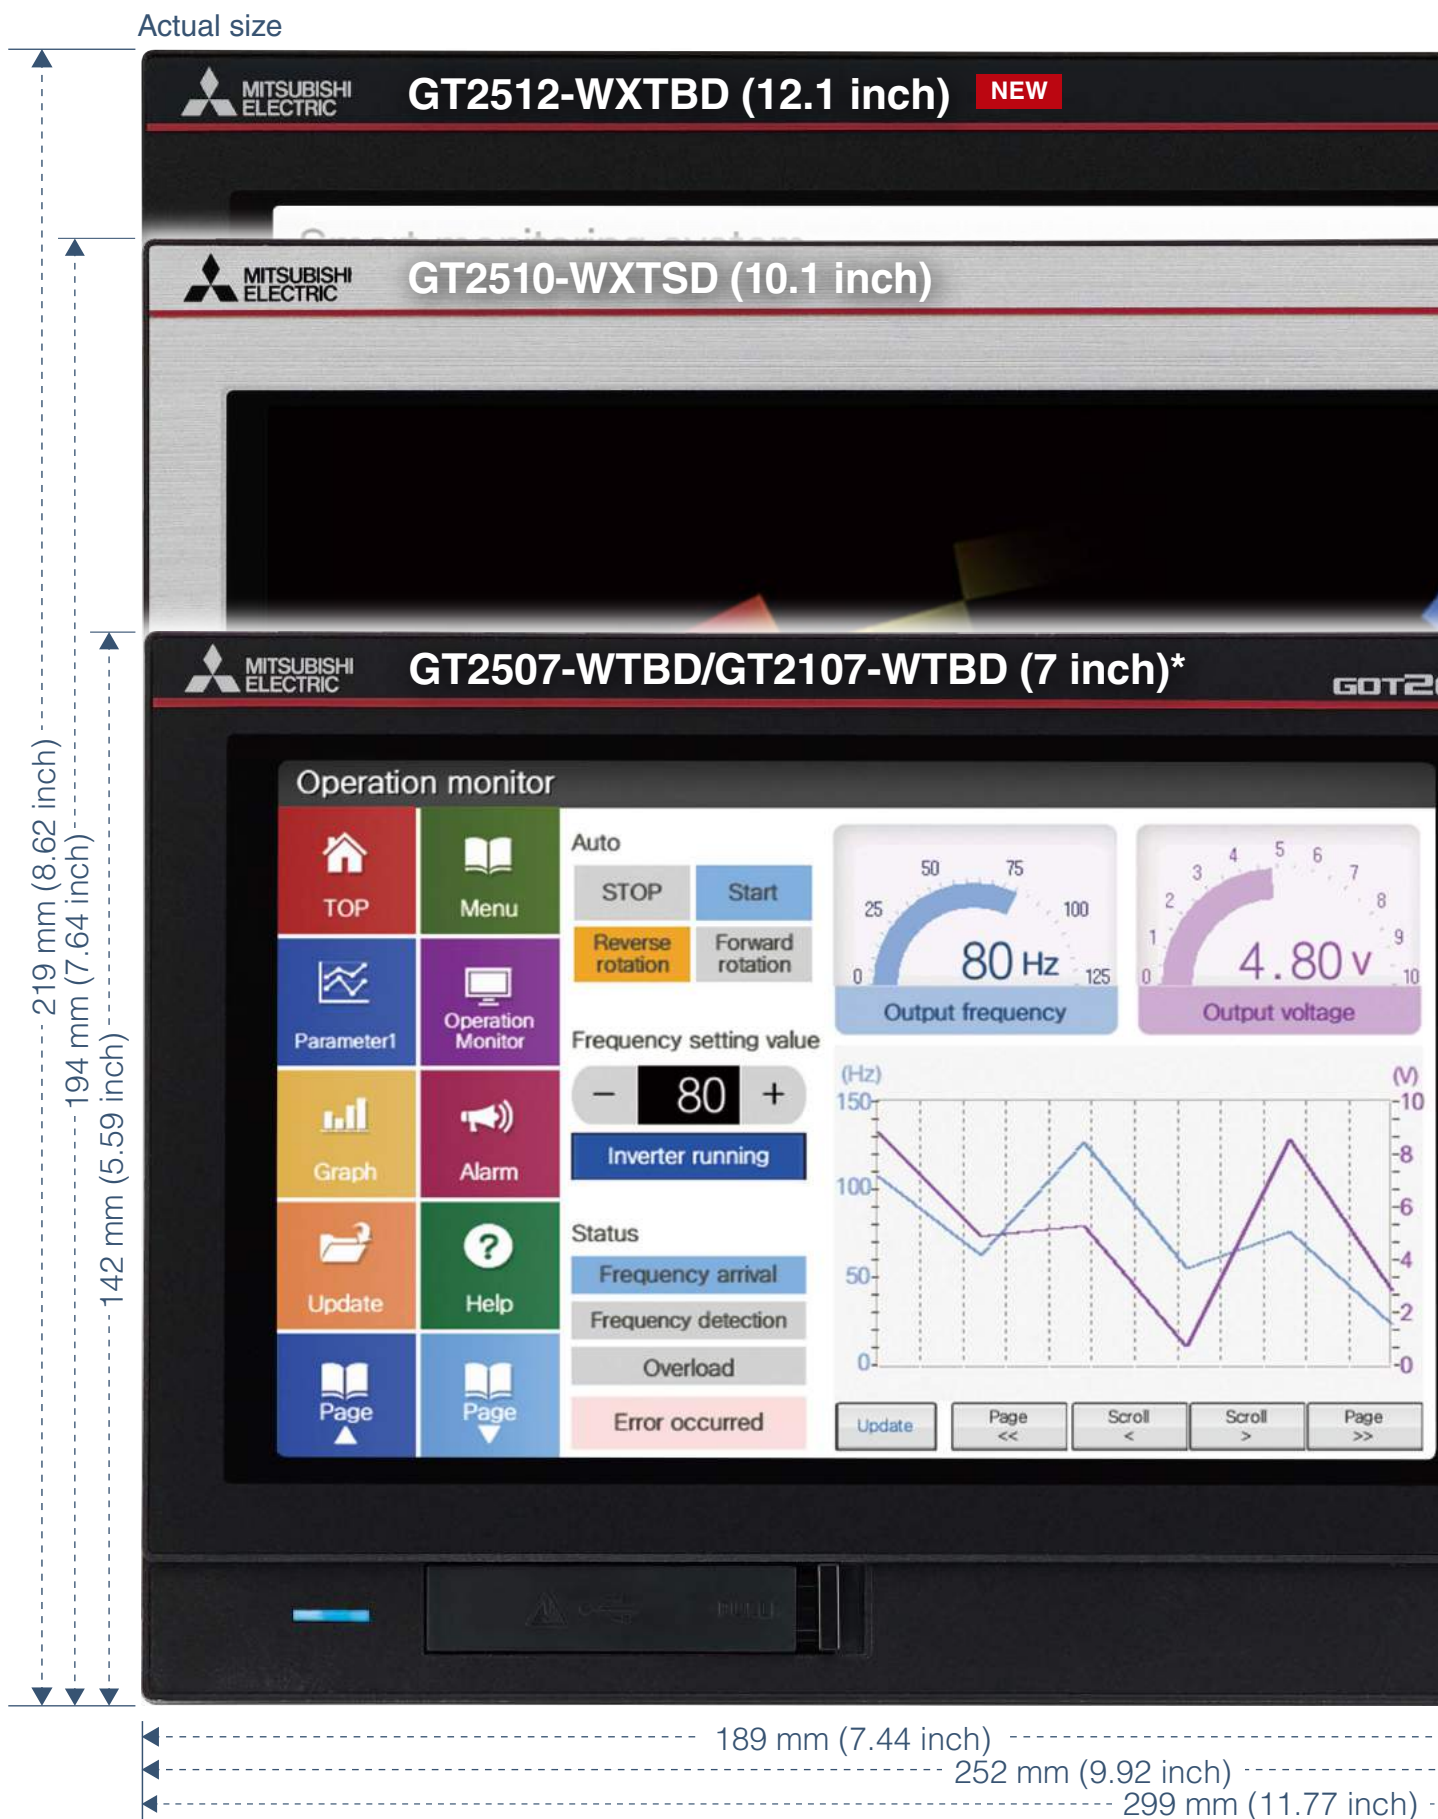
Actual size

MITSUBISHI ELECTRIC GT2512-WXTBD (12.1 inch) NEW

MITSUBISHI ELECTRIC GT2510-WXTSD (10.1 inch)

MITSUBISHI ELECTRIC GT2507-WTBD/GT2107-WTBD (7 inch)*

GOT2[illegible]

219 mm (8.62 inch)
194 mm (7.64 inch)
142 mm (5.59 inch)

Operation monitor

TOP
Menu
Parameter1
Operation Monitor
Graph
Alarm
Update
Help
Page
Page

Auto
STOP
Start
Reverse rotation
Forward rotation

Frequency setting value
−
80
+
Inverter running

Status
Frequency arrival
Frequency detection
Overload
Error occurred

0 25 50 75 100 125
80 Hz
Output frequency

0 1 2 3 4 5 6 7 8 9 10
4.80 V
Output voltage

(Hz)
150
100
50
0
(V)
10
8
6
4
2
0

Update
Page <<
Scroll <
Scroll >
Page >>

189 mm (7.44 inch)
252 mm (9.92 inch)
299 mm (11.77 inch)